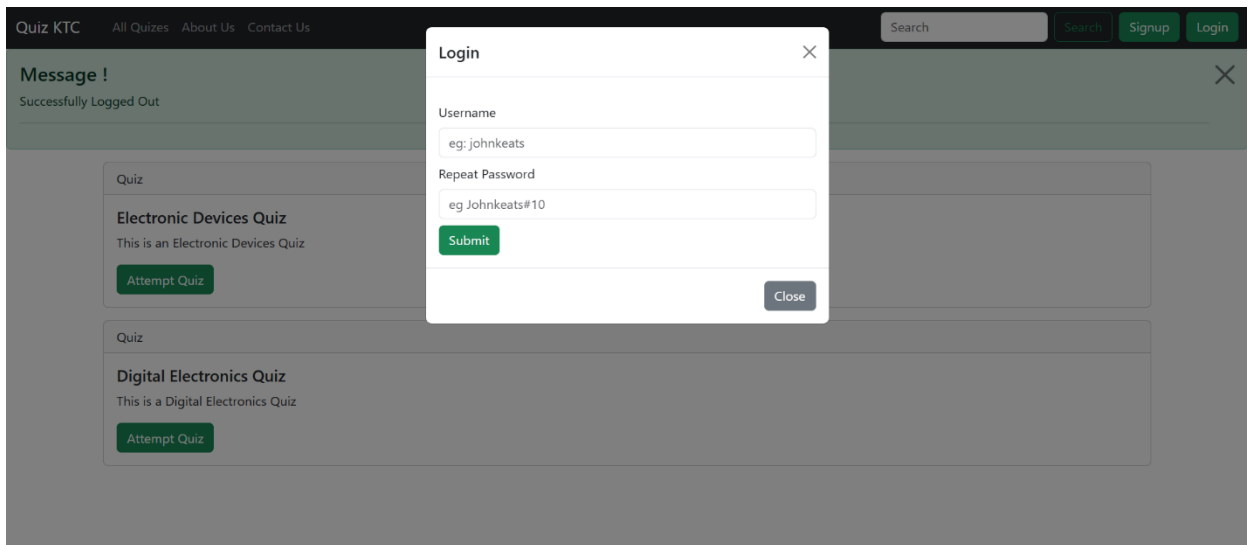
Quiz KTC All Quizes About Us Contact Us

Search Search Signup Login

Message !
Successfully Logged Out

×

Quiz

Electronic Devices Quiz

This is an Electronic Devices Quiz

Attempt Quiz

Quiz

Digital Electronics Quiz

This is a Digital Electronics Quiz

Attempt Quiz

Login ×

Username

eg: johnkeats

Repeat Password

eg Johnkeats#10

Submit

Close